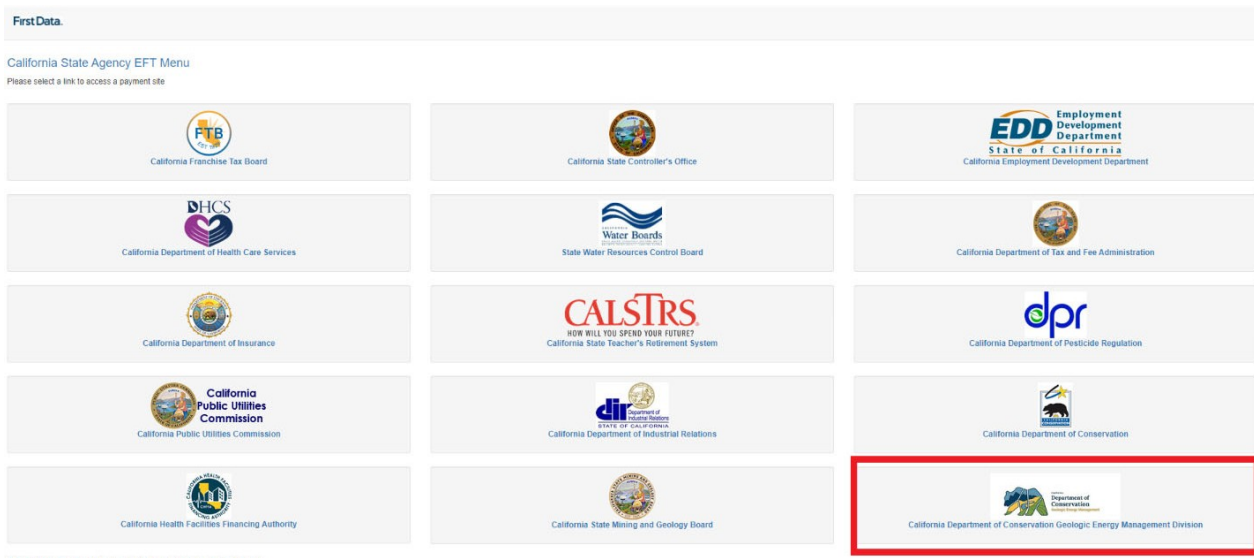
First Data.

California State Agency EFT Menu

Please select a link to access a payment site

FTB EST 1950
California Franchise Tax Board

California State Controller's Office

EDD Employment Development Department State of California
California Employment Development Department

DHCS
California Department of Health Care Services

Water Boards
State Water Resources Control Board

California Department of Tax and Fee Administration

California Department of Insurance

CALSTRS. HOW WILL YOU SPEND YOUR FUTURE?
California State Teacher's Retirement System

dpr
California Department of Pesticide Regulation

California Public Utilities Commission
California Public Utilities Commission

dir Department of Industrial Relations STATE OF CALIFORNIA
California Department of Industrial Relations

California Department of Conservation

CALIFORNIA HEALTH FACILITIES FINANCING AUTHORITY
California Health Facilities Financing Authority

California State Mining and Geology Board

Department of Conservation
California Department of Conservation Geologic Energy Management Division